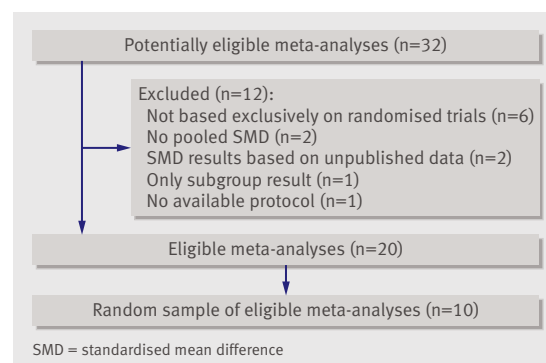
Potentially eligible meta-analyses (n=32)

Excluded (n=12):
Not based exclusively on randomised trials (n=6)
No pooled SMD (n=2)
SMD results based on unpublished data (n=2)
Only subgroup result (n=1)
No available protocol (n=1)

Eligible meta-analyses (n=20)

Random sample of eligible meta-analyses (n=10)

SMD = standardised mean difference